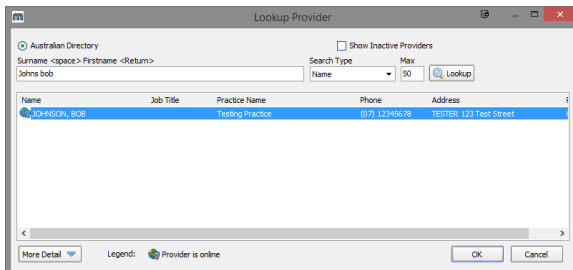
Lookup Provider

Australian Directory

Show Inactive Providers

Surname <space> Firstname <Return>

Johns bob

Search Type

Name

Max

50

Lookup

| Name | Job Title | Practice Name | Phone | Address |
|---|---|---|---|---|
| JOHNSON, BOB | | Testing Practice | (07) 12345678 | TESTER 123 Test Street |

More Detail

Legend:

Provider is online

OK

Cancel